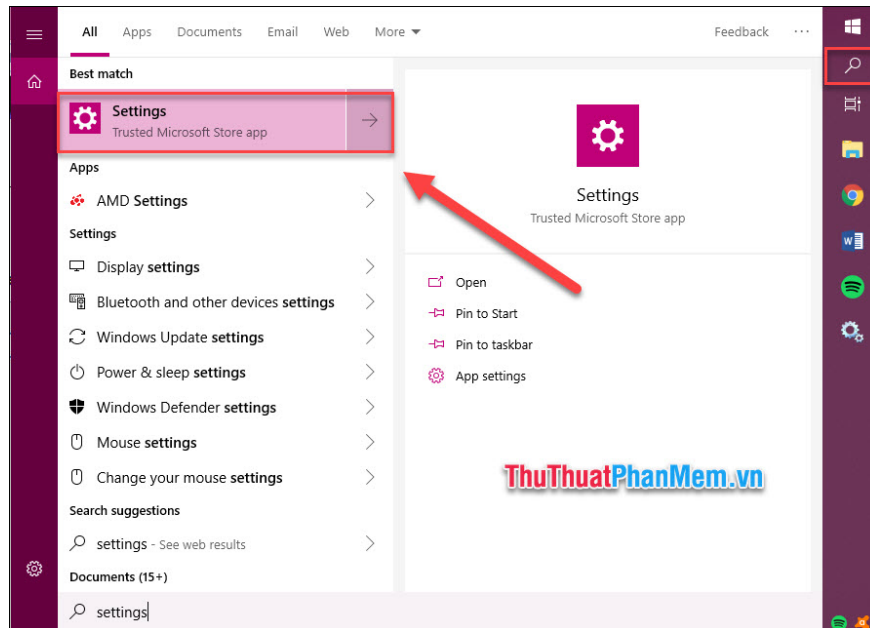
All Apps Documents Email Web More Feedback ···

Best match

Settings
Trusted Microsoft Store app

Apps

AMD Settings

Settings

Display settings

Bluetooth and other devices settings

Windows Update settings

Power & sleep settings

Windows Defender settings

Mouse settings

Change your mouse settings

Search suggestions

settings - See web results

Documents (15+)

settings

Settings
Trusted Microsoft Store app

Open

Pin to Start

Pin to taskbar

App settings

ThuThuatPhanMem.vn